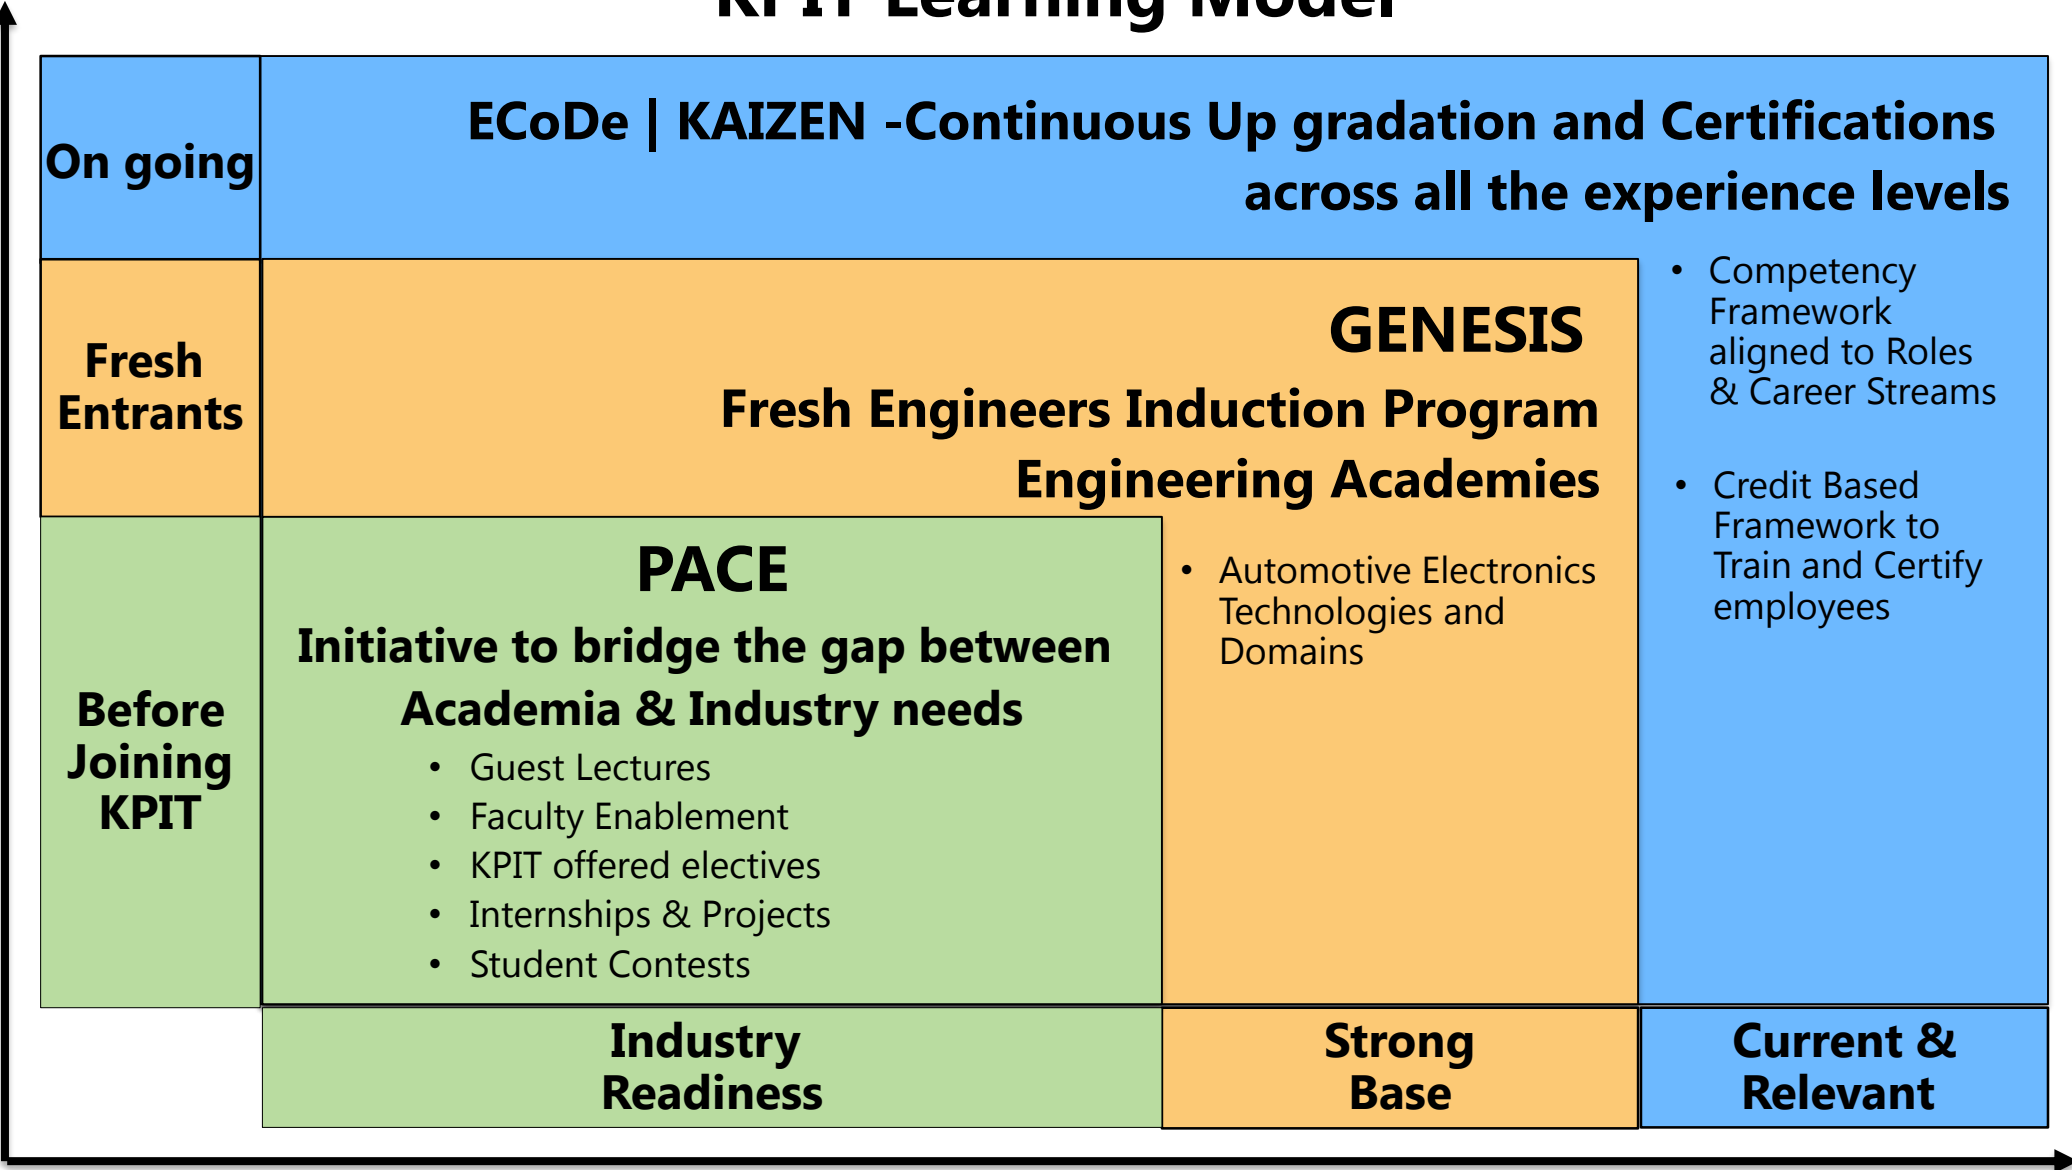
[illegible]

On going

ECoDe | KAIZEN -Continuous Up gradation and Certifications across all the experience levels

Fresh Entrants

GENESIS

Fresh Engineers Induction Program

Engineering Academies

- Competency Framework aligned to Roles & Career Streams
- Credit Based Framework to Train and Certify employees

Before Joining KPIT

PACE

Initiative to bridge the gap between Academia & Industry needs

- Guest Lectures
- Faculty Enablement
- KPIT offered electives
- Internships & Projects
- Student Contests

- Automotive Electronics Technologies and Domains

Industry Readiness

Strong Base

Current & Relevant